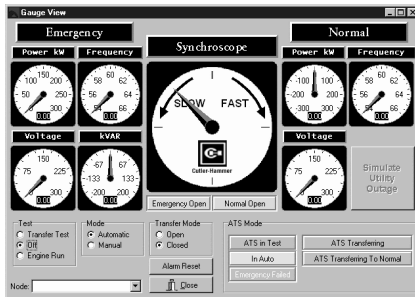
Gauge View

Emergency

Power kW

Frequency

100 150 200 50 250 0 300 0.00

58 60 62 56 64 54 66 0.00

Voltage

kVAR

150 75 225 0 300 0.00

-67 0 67 -133 133 -200 200 0.00

Synchroscope

SLOW FAST

Cutler-Hammer

Emergency Open

Normal Open

Normal

Power kW

Frequency

-100 0 100 -200 200 -300 300 0.00

58 60 62 56 64 54 66 0.00

Voltage

150 75 225 0 300 0.00

Simulate Utility Outage

Test
Transfer Test
Off
Engine Run

Mode
Automatic
Manual

Transfer Mode
Open
Closed

Alarm Reset

Close

ATS Mode

ATS in Test

In Auto

Emergency Failed

ATS Transfering

ATS Transferring To Normal

Node: